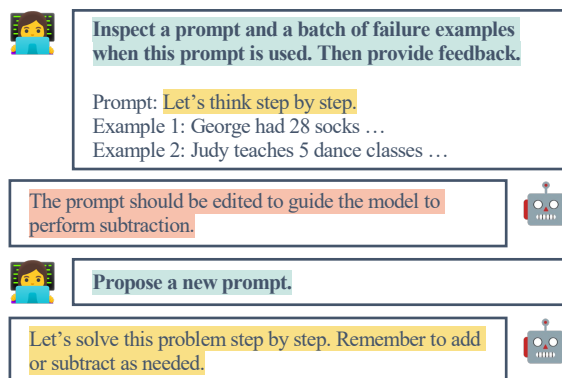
Inspect a prompt and a batch of failure examples when this prompt is used. Then provide feedback.

Prompt: Let's think step by step.
Example 1: George had 28 socks …
Example 2: Judy teaches 5 dance classes …

The prompt should be edited to guide the model to perform subtraction.

Propose a new prompt.

Let's solve this problem step by step. Remember to add or subtract as needed.